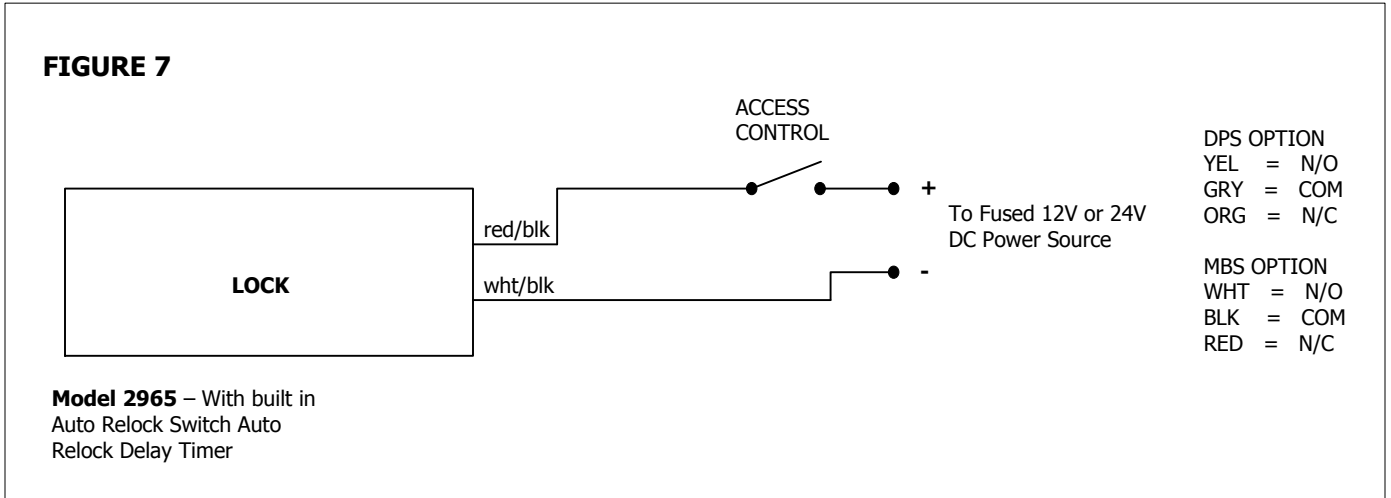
FIGURE 7

ACCESS CONTROL

LOCK

red/blk

wht/blk

+

-

To Fused 12V or 24V DC Power Source

DPS OPTION
YEL = N/O
GRY = COM
ORG = N/C

MBS OPTION
WHT = N/O
BLK = COM
RED = N/C

Model 2965 – With built in Auto Relock Switch Auto Relock Delay Timer